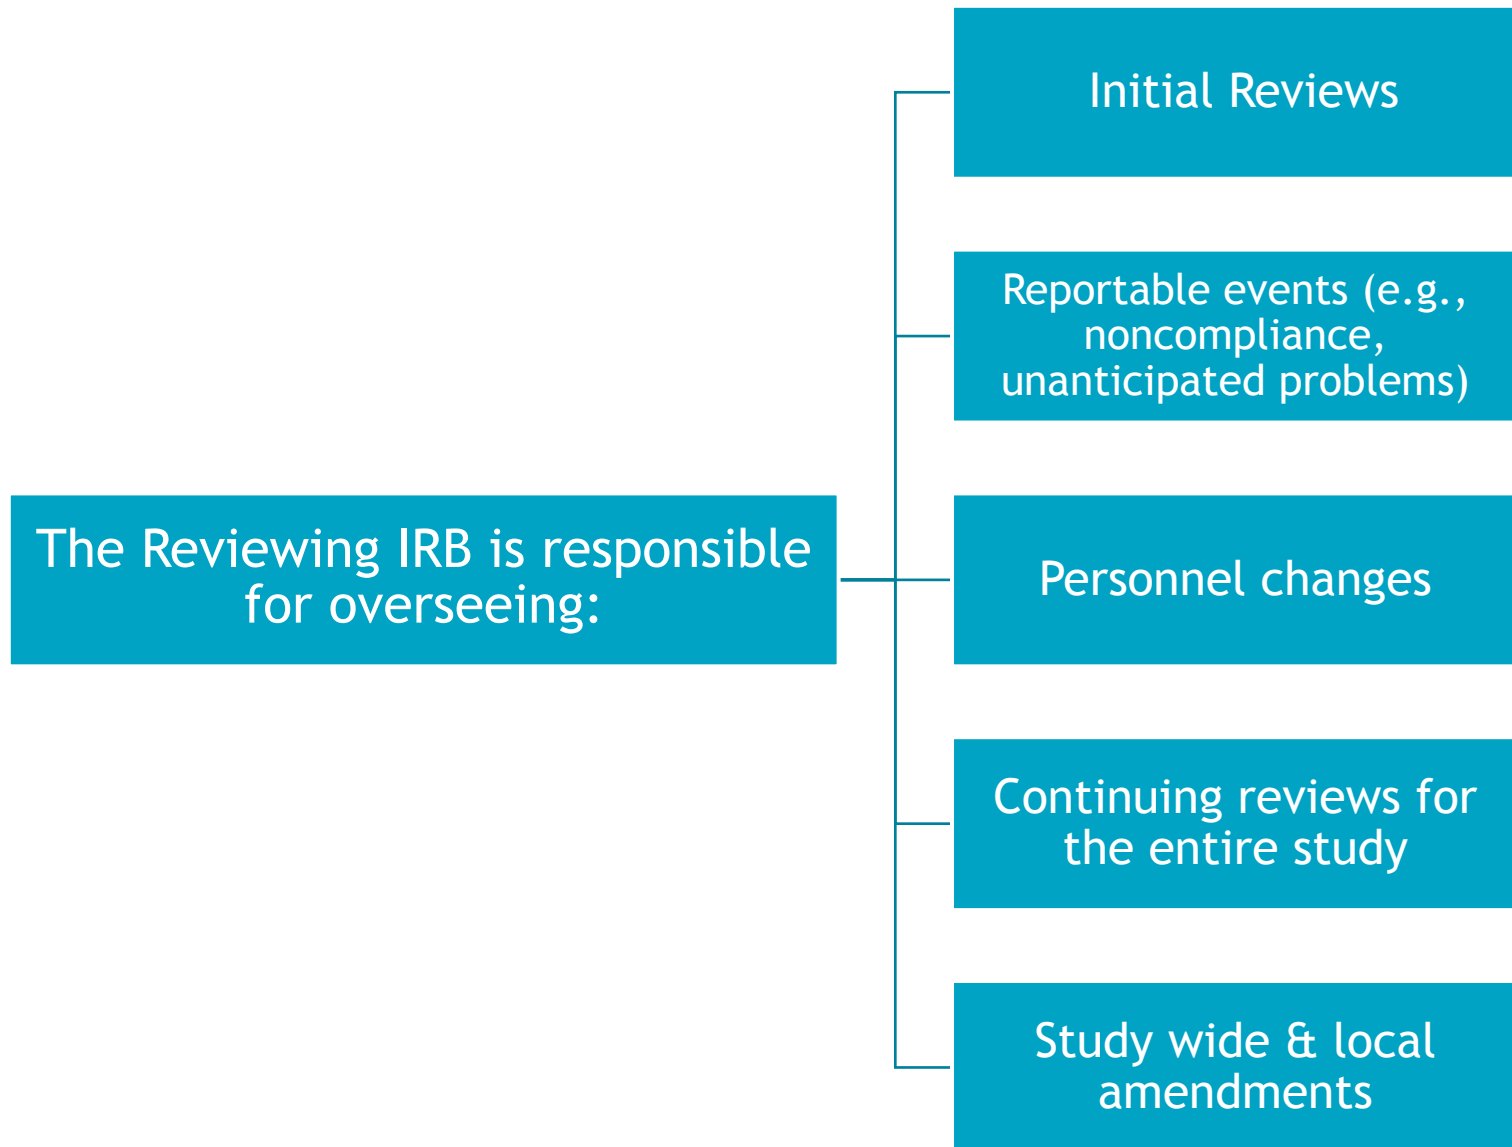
The Reviewing IRB is responsible for overseeing:

Initial Reviews

Reportable events (e.g., noncompliance, unanticipated problems)

Personnel changes

Continuing reviews for the entire study

Study wide & local amendments